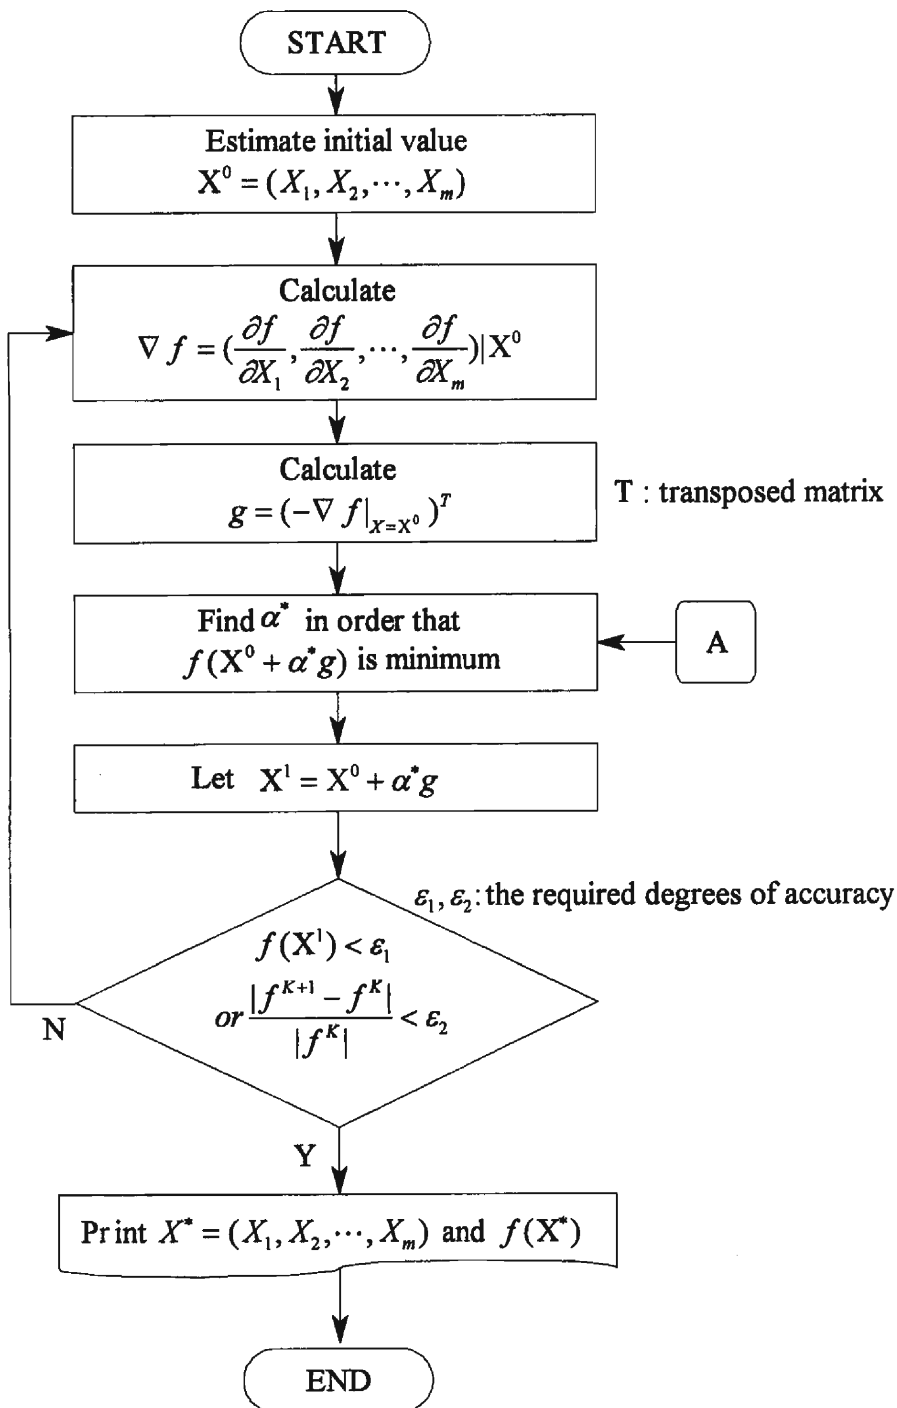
START

Estimate initial value
$\mathbf{X}^0 = (X_1, X_2, \cdots, X_m)$

Calculate
$\nabla f = (\frac{\partial f}{\partial X_1}, \frac{\partial f}{\partial X_2}, \cdots, \frac{\partial f}{\partial X_m})|\mathbf{X}^0$

Calculate
$g = (-\nabla f|_{X=\mathbf{X}^0})^T$

T : transposed matrix

Find $\alpha^*$ in order that $f(\mathbf{X}^0 + \alpha^* g)$ is minimum

A

Let $\mathbf{X}^1 = \mathbf{X}^0 + \alpha^* g$

$\varepsilon_1, \varepsilon_2$: the required degrees of accuracy

$f(\mathbf{X}^1) < \varepsilon_1$
$or \frac{|f^{K+1} - f^K|}{|f^K|} < \varepsilon_2$

N

Y

Pr int $X^* = (X_1, X_2, \cdots, X_m)$ and $f(\mathbf{X}^*)$

END